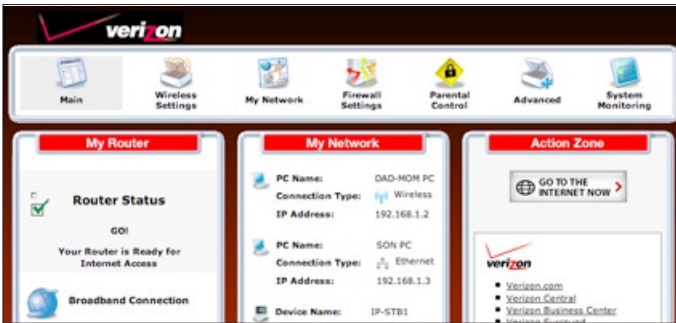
verizon

Main
Wireless Settings
My Network
Firewall Settings
Parental Control
Advanced
System Monitoring

My Router

Router Status

GO!

Your Router is Ready for Internet Access

Broadband Connection

My Network

PC Name: DAD-MOM PC
Connection Type: Wireless
IP Address: 192.168.1.2

PC Name: SON PC
Connection Type: Ethernet
IP Address: 192.168.1.3

Device Name: IP-STB1

Action Zone

GO TO THE INTERNET NOW

verizon

- Verizon.com
- Verizon Central
- Verizon Business Center
- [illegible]